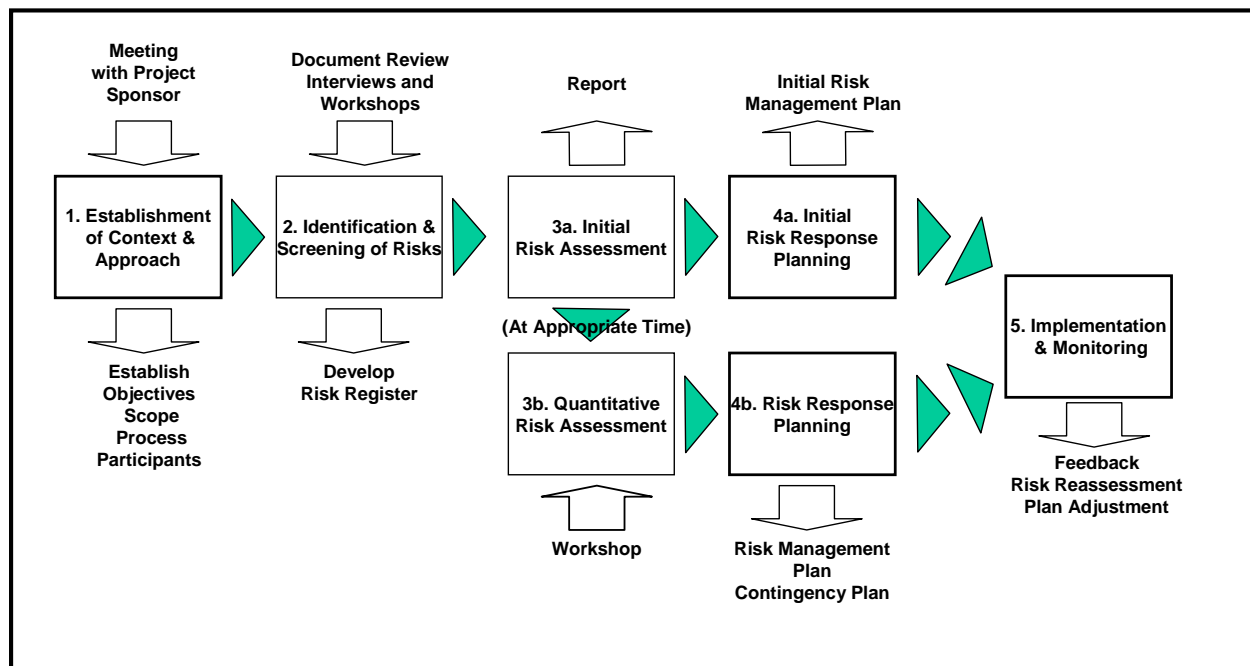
Meeting with Project Sponsor

Document Review Interviews and Workshops

Report

Initial Risk Management Plan

1. Establishment of Context & Approach

2. Identification & Screening of Risks

3a. Initial Risk Assessment

4a. Initial Risk Response Planning

(At Appropriate Time)

5. Implementation & Monitoring

Establish Objectives Scope Process Participants

Develop Risk Register

3b. Quantitative Risk Assessment

4b. Risk Response Planning

Feedback Risk Reassessment Plan Adjustment

Workshop

Risk Management Plan Contingency Plan